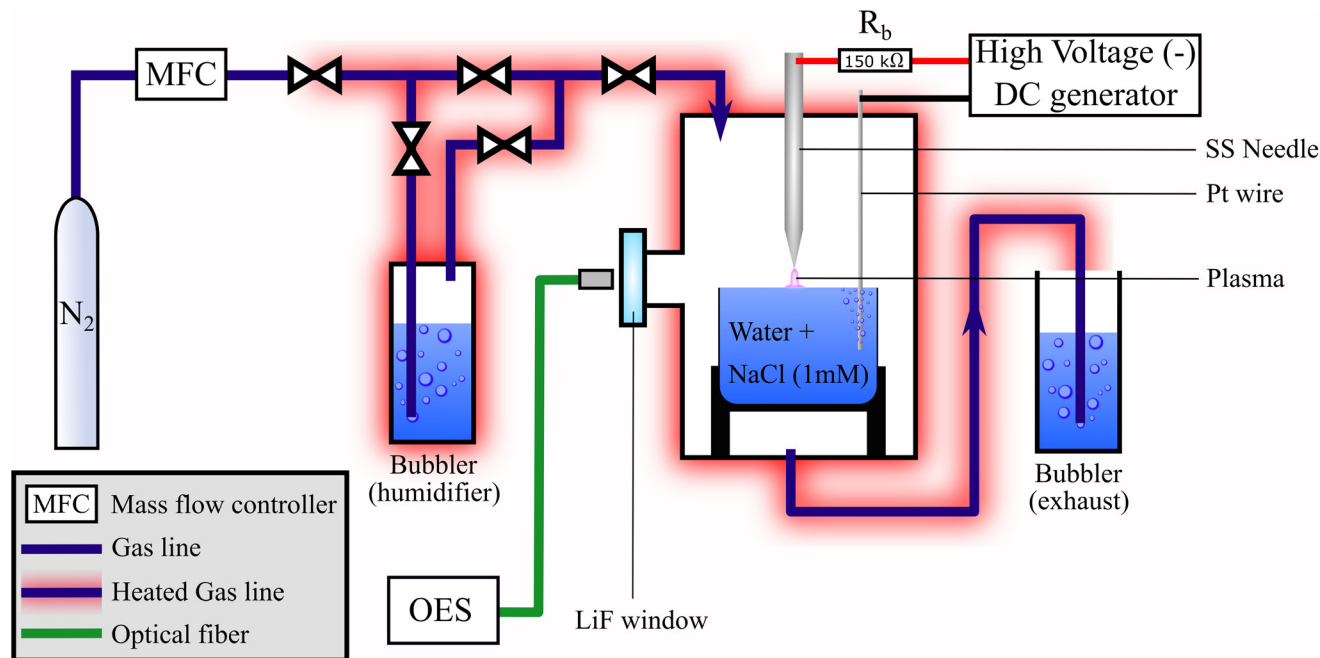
MFC

$R_b$

150 kΩ

High Voltage (-) DC generator

SS Needle

Pt wire

Plasma

$N_2$

Water + NaCl (1mM)

Bubbler (humidifier)

Bubbler (exhaust)

MFC Mass flow controller

Gas line

Heated Gas line

Optical fiber

OES

LiF window